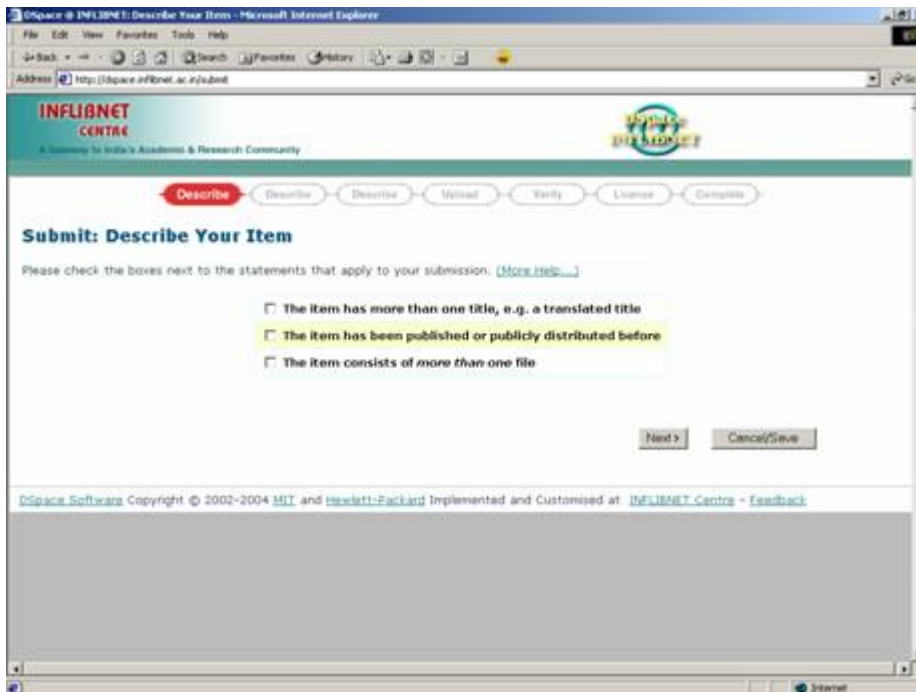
DSpace @ INFLIBNET: Describe Your Item - Microsoft Internet Explorer

File Edit View Favorites Tools Help

Back Search Favorites History

Address http://dspace.inflibnet.ac.in/submit

INFLIBNET CENTRE

A Gateway to India's Academic & Research Community

DSpace INFLIBNET

Describe Describe Describe Upload Verify License Complete

Submit: Describe Your Item

Please check the boxes next to the statements that apply to your submission. (More Help...)

The item has more than one title, e.g. a translated title

The item has been published or publicly distributed before

The item consists of more than one file

Next> Cancel/Save

DSpace Software Copyright © 2002-2004 MIT and Hewlett-Packard Implemented and Customised at INFLIBNET Centre - Feedback

Internet